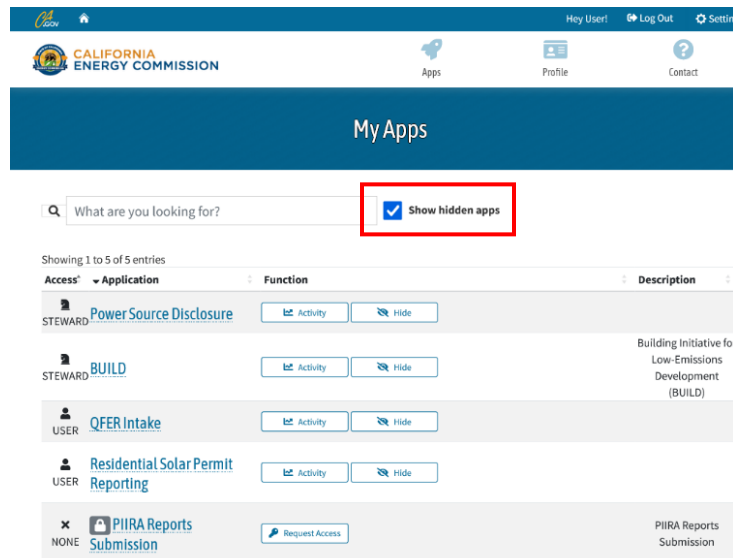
CA.GOV

Hey User! Log Out Settin

CALIFORNIA ENERGY COMMISSION

Apps Profile Contact

My Apps

What are you looking for?

Show hidden apps

Showing 1 to 5 of 5 entries

| Access | Application | Function | Description |
|---|---|---|---|
| STEWARD | Power Source Disclosure | Activity Hide | |
| STEWARD | BUILD | Activity Hide | Building Initiative fo Low-Emissions Development (BUILD) |
| USER | QFER Intake | Activity Hide | |
| USER | Residential Solar Permit Reporting | Activity Hide | |
| NONE | PIIRA Reports Submission | Request Access | PIIRA Reports Submission |